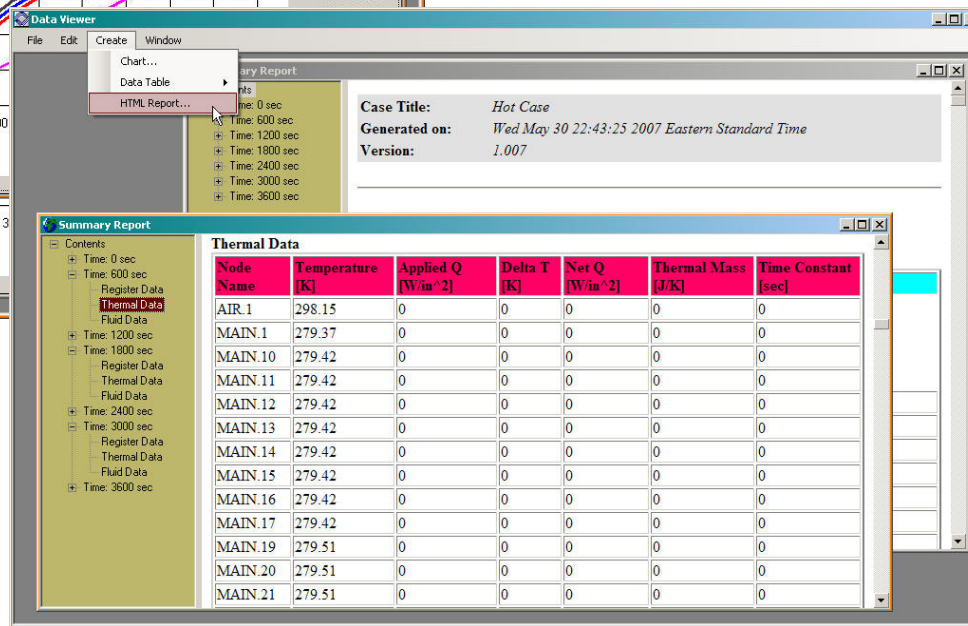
Data Viewer

File Edit Create Window

Chart...
Data Table
HTML Report...

Summary Report

Contents
Time: 0 sec
Time: 600 sec
Time: 1200 sec
Time: 1800 sec
Time: 2400 sec
Time: 3000 sec
Time: 3600 sec

Case Title: Hot Case
Generated on: Wed May 30 22:43:25 2007 Eastern Standard Time
Version: 1.007

Summary Report

Contents
Time: 0 sec
Time: 600 sec
Register Data
Thermal Data
Fluid Data
Time: 1200 sec
Time: 1800 sec
Register Data
Thermal Data
Fluid Data
Time: 2400 sec
Time: 3000 sec
Register Data
Thermal Data
Fluid Data
Time: 3600 sec

Thermal Data

| Node Name | Temperature [K] | Applied Q [W/in^2] | Delta T [K] | Net Q [W/in^2] | Thermal Mass [J/K] | Time Constant [sec] |
|---|---|---|---|---|---|---|
| AIR.1 | 298.15 | 0 | 0 | 0 | 0 | 0 |
| MAIN.1 | 279.37 | 0 | 0 | 0 | 0 | 0 |
| MAIN.10 | 279.42 | 0 | 0 | 0 | 0 | 0 |
| MAIN.11 | 279.42 | 0 | 0 | 0 | 0 | 0 |
| MAIN.12 | 279.42 | 0 | 0 | 0 | 0 | 0 |
| MAIN.13 | 279.42 | 0 | 0 | 0 | 0 | 0 |
| MAIN.14 | 279.42 | 0 | 0 | 0 | 0 | 0 |
| MAIN.15 | 279.42 | 0 | 0 | 0 | 0 | 0 |
| MAIN.16 | 279.42 | 0 | 0 | 0 | 0 | 0 |
| MAIN.17 | 279.42 | 0 | 0 | 0 | 0 | 0 |
| MAIN.19 | 279.51 | 0 | 0 | 0 | 0 | 0 |
| MAIN.20 | 279.51 | 0 | 0 | 0 | 0 | 0 |
| MAIN.21 | 279.51 | 0 | 0 | 0 | 0 | 0 |